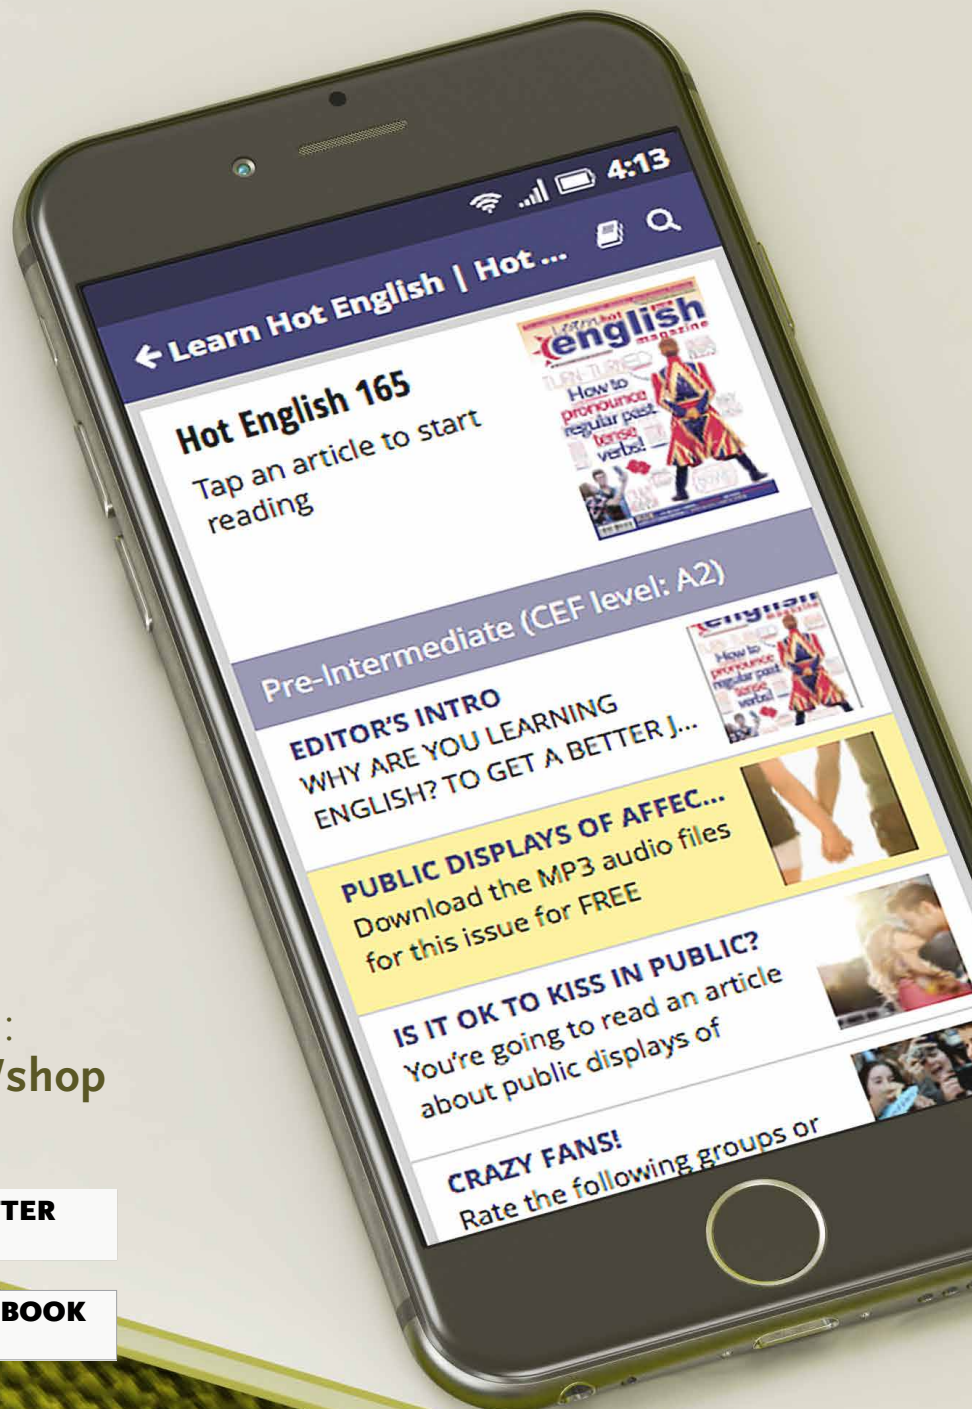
4:13

← Learn Hot English | Hot ...

Hot English 165

Tap an article to start reading

Learn hot english magazine

TURN-TURNED How to pronounce regular past tense verbs!

Pre-Intermediate (CEF level: A2)

EDITOR'S INTRO
WHY ARE YOU LEARNING ENGLISH? TO GET A BETTER J...

PUBLIC DISPLAYS OF AFFEC...
Download the MP3 audio files for this issue for FREE

IS IT OK TO KISS IN PUBLIC?
You're going to read an article about public displays of

CRAZY FANS!
Rate the following groups or

:
/shop

TER

BOOK